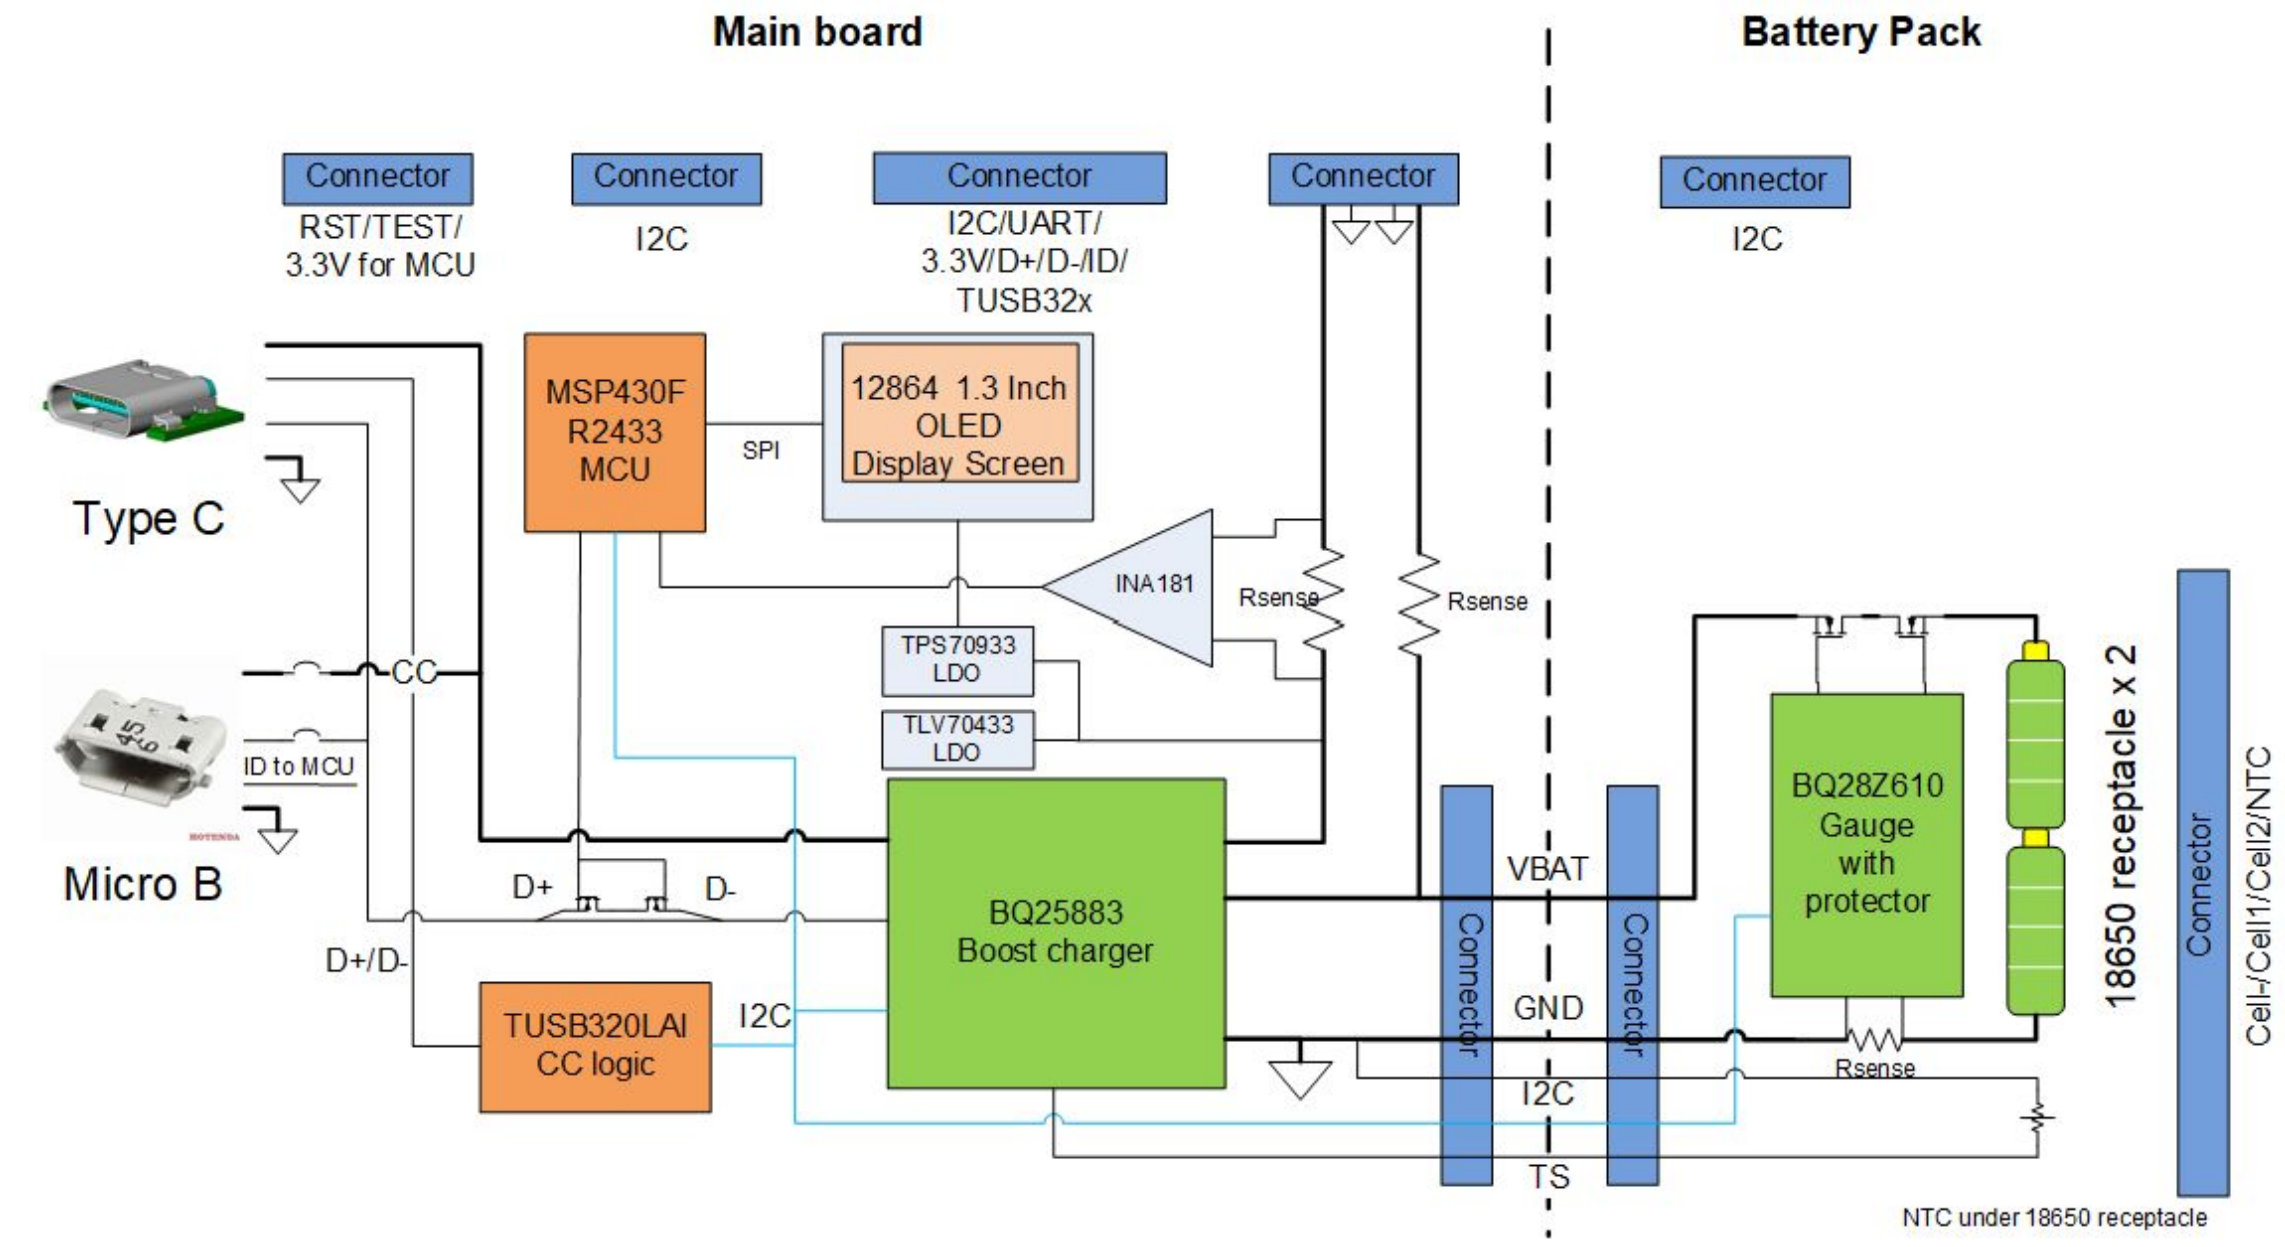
Main board

Battery Pack

Connector
RST/TEST/
3.3V for MCU

Connector
I2C

Connector
I2C/UART/
3.3V/D+/D-/ID/
TUSB32x

Connector

Connector
I2C

Type C

MSP430F
R2433
MCU

SPI

12864 1.3 Inch
OLED
Display Screen

INA181

Rsense

Rsense

TPS70933
LDO

TLV70433
LDO

CC

ID to MCU

Micro B

D+

D-

D+/D-

BQ25883
Boost charger

TUSB320LAI
CC logic

I2C

Connector

VBAT

GND

I2C

TS

Connector

BQ28Z610
Gauge
with
protector

Rsense

18650 receptacle x 2

Connector

Cell-/Cell1/Cell2/NTC

NTC under 18650 receptacle